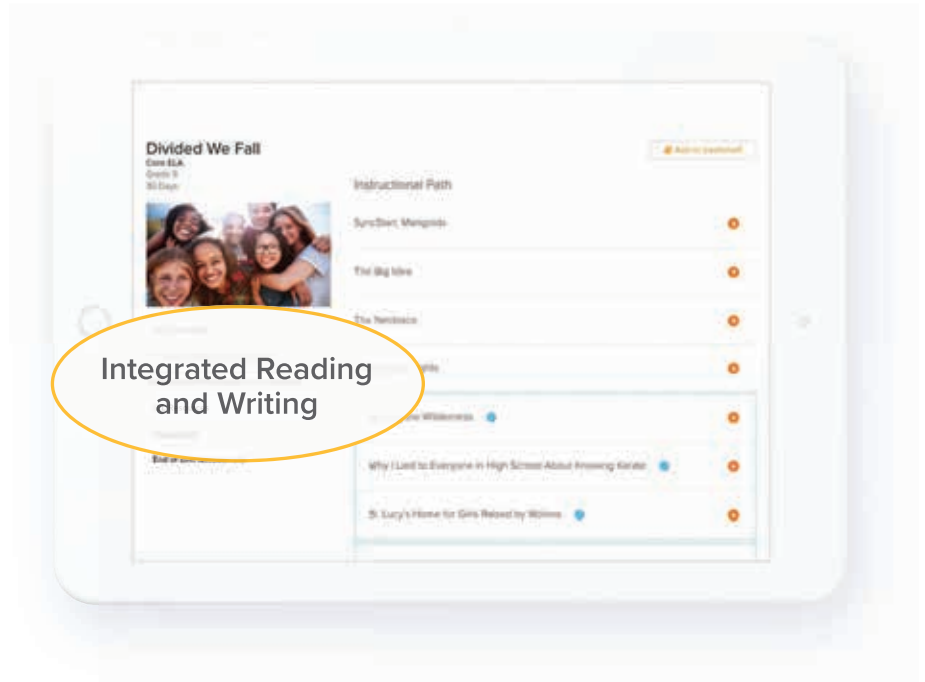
Divided We Fall
Core ELA
Grade 9
30 Days

Add to bookshelf

Instructional Path

SyncStart: Marigolds

The Big Idea

The Necklace

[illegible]

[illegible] Wilderness

Why I Lied to Everyone in High School About Knowing Karate

St. Lucy's Home for Girls Raised by Wolves

Integrated Reading and Writing

End of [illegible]